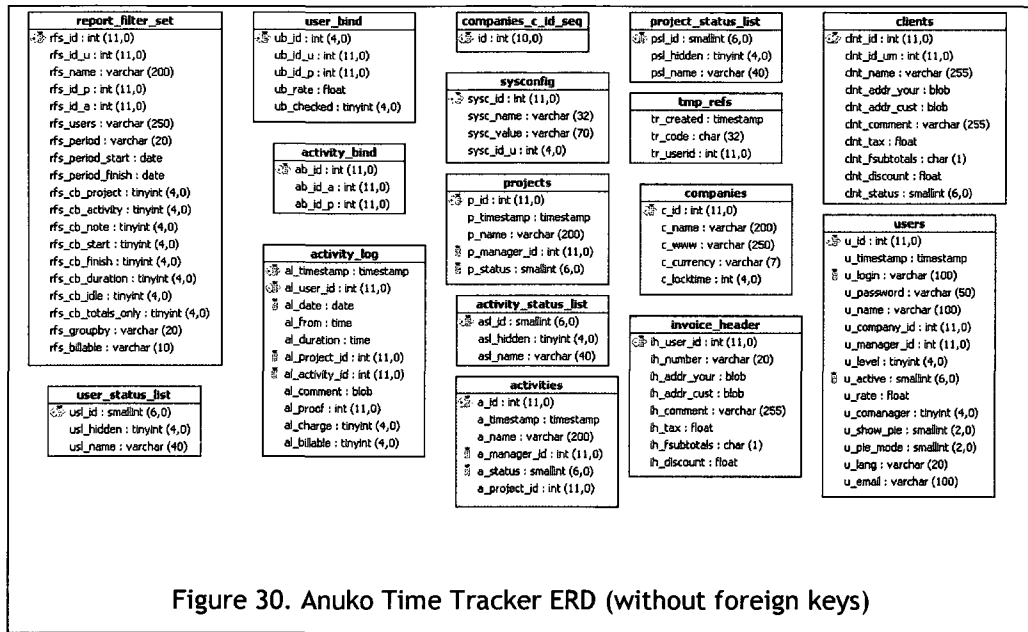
report_filter_set
rfs_id : int (11,0)
rfs_id_u : int (11,0)
rfs_name : varchar (200)
rfs_id_p : int (11,0)
rfs_id_a : int (11,0)
rfs_users : varchar (250)
rfs_period : varchar (20)
rfs_period_start : date
rfs_period_finish : date
rfs_cb_project : tinyint (4,0)
rfs_cb_activity : tinyint (4,0)
rfs_cb_note : tinyint (4,0)
rfs_cb_start : tinyint (4,0)
rfs_cb_finish : tinyint (4,0)
rfs_cb_duration : tinyint (4,0)
rfs_cb_idle : tinyint (4,0)
rfs_cb_totals_only : tinyint (4,0)
rfs_groupby : varchar (20)
rfs_billable : varchar (10)

user_status_list
usl_id : smallint (6,0)
usl_hidden : tinyint (4,0)
usl_name : varchar (40)

user_bind
ub_id : int (4,0)
ub_id_u : int (11,0)
ub_id_p : int (11,0)
ub_rate : float
ub_checked : tinyint (4,0)

activity_bind
ab_id : int (11,0)
ab_id_a : int (11,0)
ab_id_p : int (11,0)

activity_log
al_timestamp : timestamp
al_user_id : int (11,0)
al_date : date
al_from : time
al_duration : time
al_project_id : int (11,0)
al_activity_id : int (11,0)
al_comment : blob
al_proof : int (11,0)
al_charge : tinyint (4,0)
al_billable : tinyint (4,0)

companies_c_id_seq
id : int (10,0)

sysconfig
sysc_id : int (11,0)
sysc_name : varchar (32)
sysc_value : varchar (70)
sysc_id_u : int (4,0)

projects
p_id : int (11,0)
p_timestamp : timestamp
p_name : varchar (200)
p_manager_id : int (11,0)
p_status : smallint (6,0)

activity_status_list
asl_id : smallint (6,0)
asl_hidden : tinyint (4,0)
asl_name : varchar (40)

activities
a_id : int (11,0)
a_timestamp : timestamp
a_name : varchar (200)
a_manager_id : int (11,0)
a_status : smallint (6,0)
a_project_id : int (11,0)

project_status_list
psl_id : smallint (6,0)
psl_hidden : tinyint (4,0)
psl_name : varchar (40)

tmp_refs
tr_created : timestamp
tr_code : char (32)
tr_userid : int (11,0)

companies
c_id : int (11,0)
c_name : varchar (200)
c_www : varchar (250)
c_currency : varchar (7)
c_locktime : int (4,0)

invoice_header
ih_user_id : int (11,0)
ih_number : varchar (20)
ih_addr_your : blob
ih_addr_cust : blob
ih_comment : varchar (255)
ih_tax : float
ih_fsubtotals : char (1)
ih_discount : float

clients
clnt_id : int (11,0)
clnt_id_um : int (11,0)
clnt_name : varchar (255)
clnt_addr_your : blob
clnt_addr_cust : blob
clnt_comment : varchar (255)
clnt_tax : float
clnt_fsubtotals : char (1)
clnt_discount : float
clnt_status : smallint (6,0)

users
u_id : int (11,0)
u_timestamp : timestamp
u_login : varchar (100)
u_password : varchar (50)
u_name : varchar (100)
u_company_id : int (11,0)
u_manager_id : int (11,0)
u_level : tinyint (4,0)
u_active : smallint (6,0)
u_rate : float
u_comanager : tinyint (4,0)
u_show_pie : smallint (2,0)
u_pie_mode : smallint (2,0)
u_lang : varchar (20)
u_email : varchar (100)

Figure 30. Anuko Time Tracker ERD (without foreign keys)